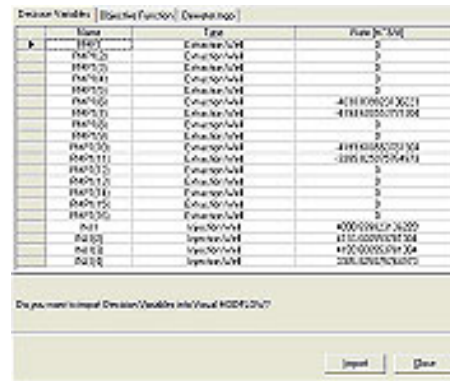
Decision Variables | Objective Function | Description

| | Name | Type | Rate [L^3/t] |
|---|---|---|---|
| ▶ | PAP1 | Extraction Well | 0 |
| | PAP1(2) | Extraction Well | 0 |
| | PAP1(3) | Extraction Well | 0 |
| | PAP1(4) | Extraction Well | 0 |
| | PAP1(5) | Extraction Well | 0 |
| | PAP1(6) | Extraction Well | -4000.0000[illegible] |
| | PAP1(7) | Extraction Well | -4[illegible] |
| | PAP1(8) | Extraction Well | 0 |
| | PAP1(9) | Extraction Well | 0 |
| | PAP1(10) | Extraction Well | -4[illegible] |
| | PAP1(11) | Extraction Well | -3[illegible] |
| | PAP1(12) | Extraction Well | 0 |
| | PAP1(13) | Extraction Well | 0 |
| | PAP1(14) | Extraction Well | 0 |
| | PAP1(15) | Extraction Well | 0 |
| | PAP1(16) | Extraction Well | 0 |
| | INJ1 | Injection Well | 4000.0000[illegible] |
| | INJ1(2) | Injection Well | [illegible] |
| | INJ1(3) | Injection Well | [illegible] |
| | INJ1(4) | Injection Well | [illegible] |

Do you want to import Decision Variables into Visual MODFLOW?

Import | Close